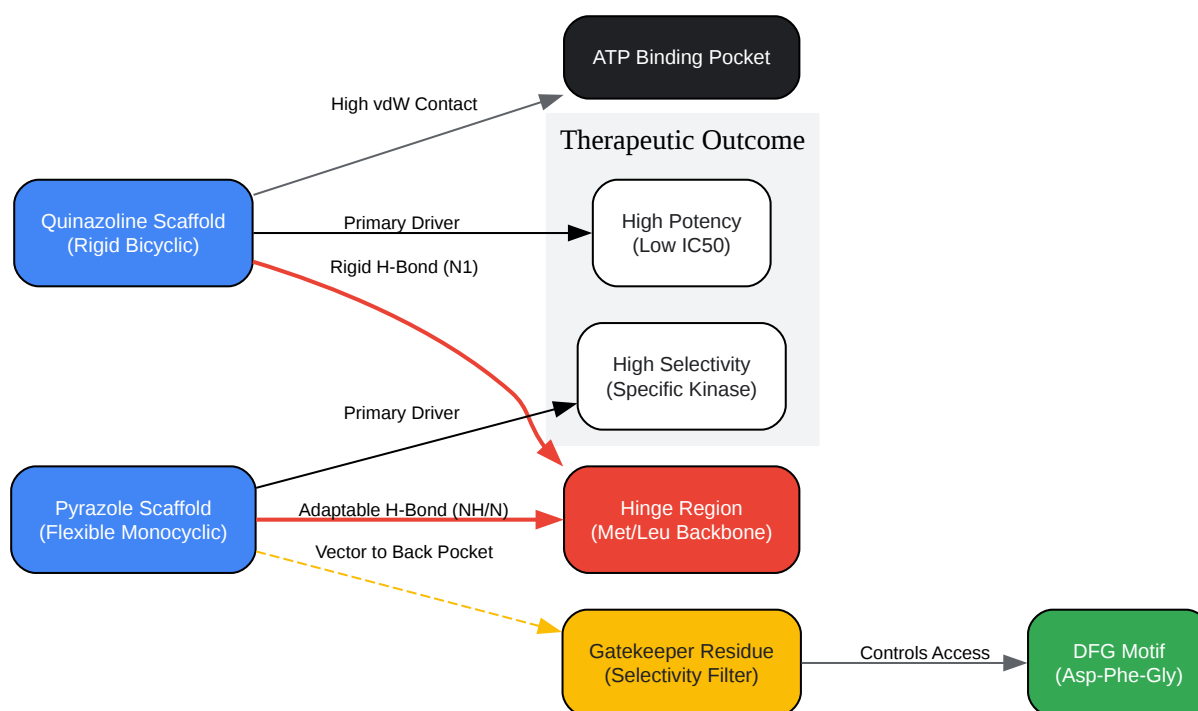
ATP Binding Pocket

High vdW Contact

Therapeutic Outcome

Quinazoline Scaffold
(Rigid Bicyclic)

Primary Driver

High Potency
(Low IC50)

Rigid H-Bond (N1)

High Selectivity
(Specific Kinase)

Primary Driver

Pyrazole Scaffold
(Flexible Monocyclic)

Adaptable H-Bond (NH/N)

Hinge Region
(Met/Leu Backbone)

Vector to Back Pocket

Gatekeeper Residue
(Selectivity Filter)

Controls Access

DFG Motif
(Asp-Phe-Gly)